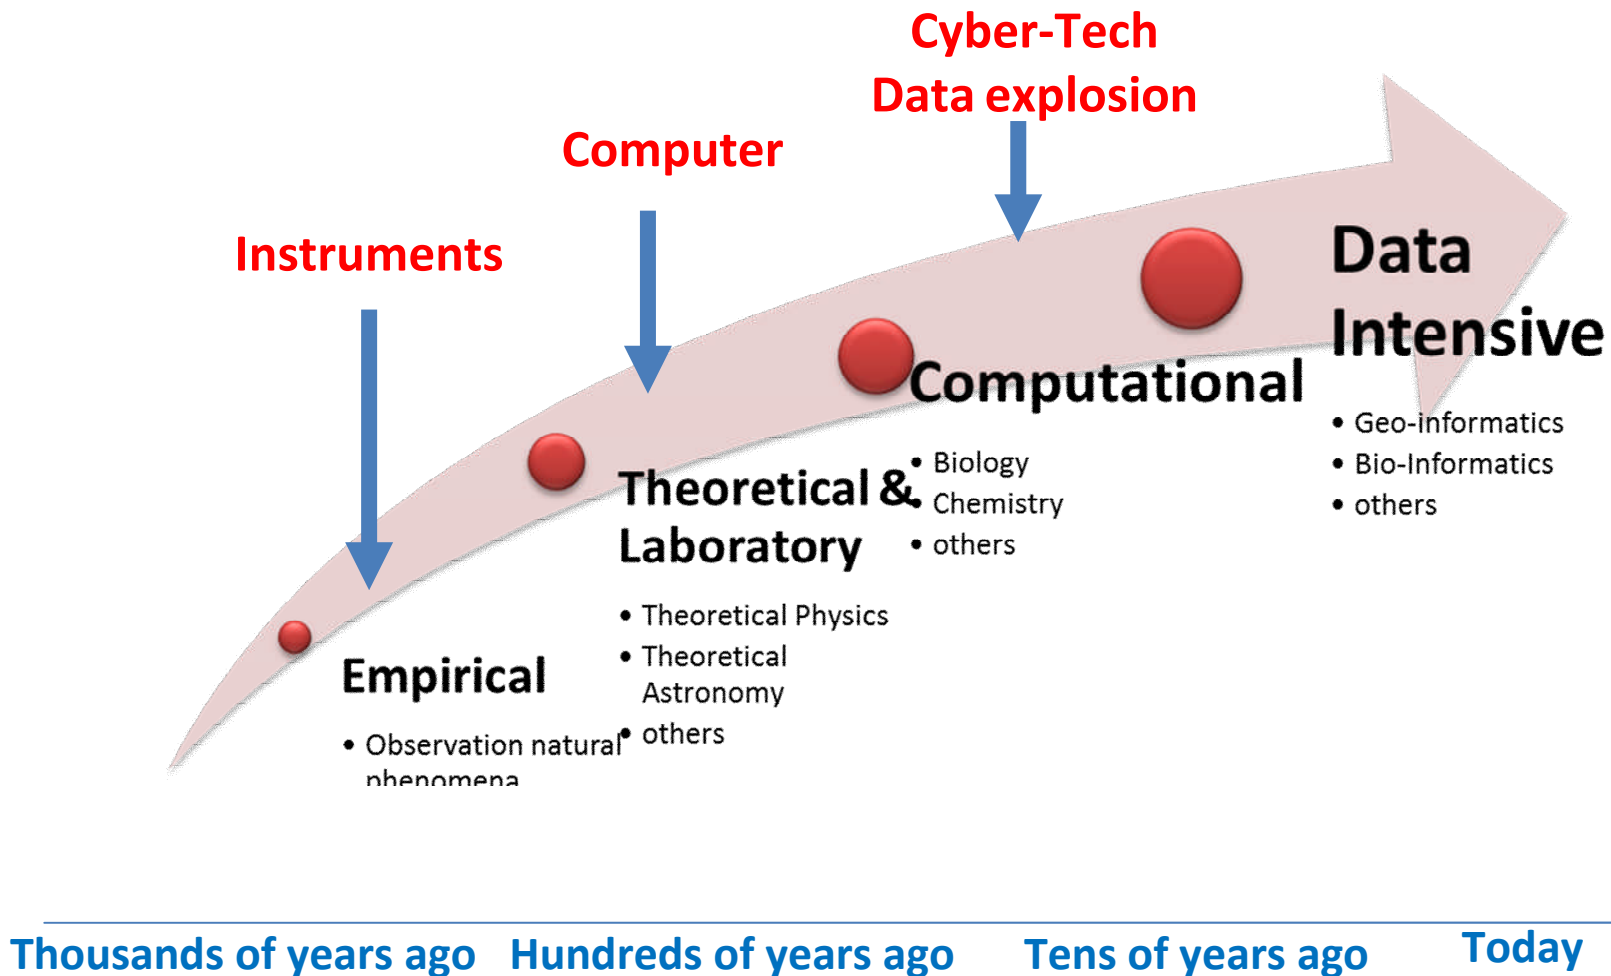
Cyber-Tech
Data explosion

Computer

Instruments

Data Intensive

Computational

Theoretical & Laboratory

Empirical

- Observation natural phenomena

- Theoretical Physics
- Theoretical Astronomy
- others

- Biology
- Chemistry
- others

- Geo-informatics
- Bio-Informatics
- others

Thousands of years ago Hundreds of years ago Tens of years ago Today